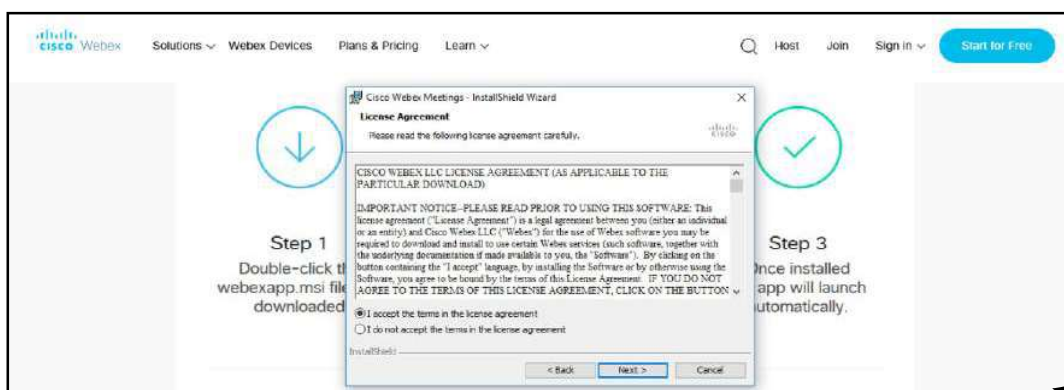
cisco Webex

Solutions ∨ Webex Devices Plans & Pricing Learn ∨ Host Join Sign in ∨ Start for Free

Cisco Webex Meetings - InstallShield Wizard

License Agreement

Please read the following license agreement carefully.

cisco

CISCO WEBEX LLC LICENSE AGREEMENT (AS APPLICABLE TO THE PARTICULAR DOWNLOAD)

IMPORTANT NOTICE–PLEASE READ PRIOR TO USING THIS SOFTWARE: This license agreement ("License Agreement") is a legal agreement between you (either an individual or an entity) and Cisco Webex LLC ("Webex") for the use of Webex software you may be required to download and install to use certain Webex services (such software, together with the underlying documentation if made available to you, the "Software"). By clicking on the button containing the "I accept" language, by installing the Software or by otherwise using the Software, you agree to be bound by the terms of this License Agreement. IF YOU DO NOT AGREE TO THE TERMS OF THIS LICENSE AGREEMENT, CLICK ON THE BUTTON

I accept the terms in the license agreement

I do not accept the terms in the license agreement

InstallShield

< Back Next > Cancel

Step 1

Double-click t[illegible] webexapp.msi fil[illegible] downloaded

Step 3

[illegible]nce installed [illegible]app will launch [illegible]utomatically.